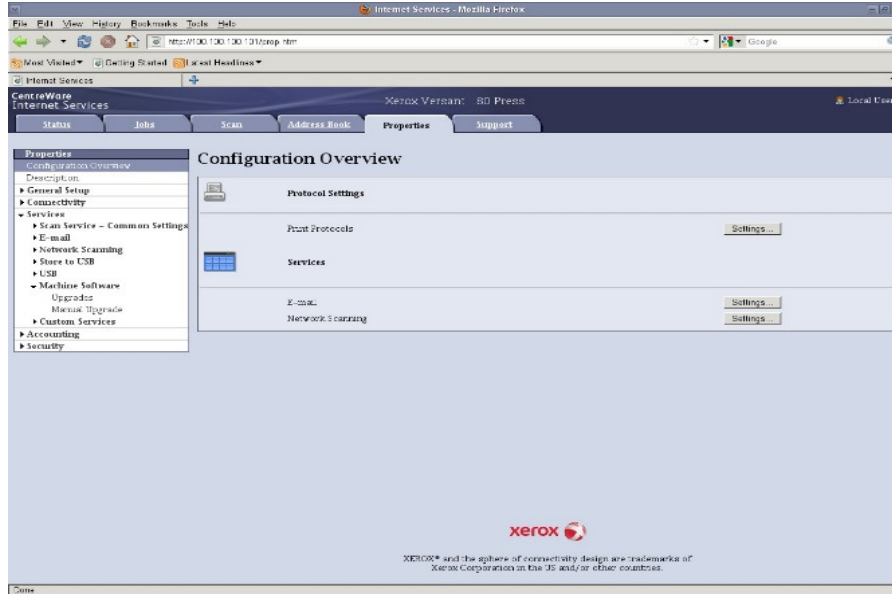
Internet Services - Mozilla Firefox

File Edit View History Bookmarks Tools Help

http://100.100.100.101/cnop.htm

Google

Most Visited Getting Started Latest Headlines

Internet Services

CentreWare
Internet Services

Xerox Versant 80 Press

Local User

Status Jobs Scan Address Book Properties Support

Properties
Configuration Overview
Description
▸ General Setup
▸ Connectivity
▾ Services
▸ Scan Service – Common Settings
▸ E-mail
▸ Network Scanning
▸ Store to USB
▸ USB
▾ Machine Software
Upgrades
Manual Upgrade
▸ Custom Services
▸ Accounting
▸ Security

Configuration Overview

Protocol Settings

Print Protocols Settings...

Services

E-mail Settings...
Network Scanning Settings...

xerox

XEROX® and the sphere of connectivity design are trademarks of Xerox Corporation in the US and/or other countries.

Done